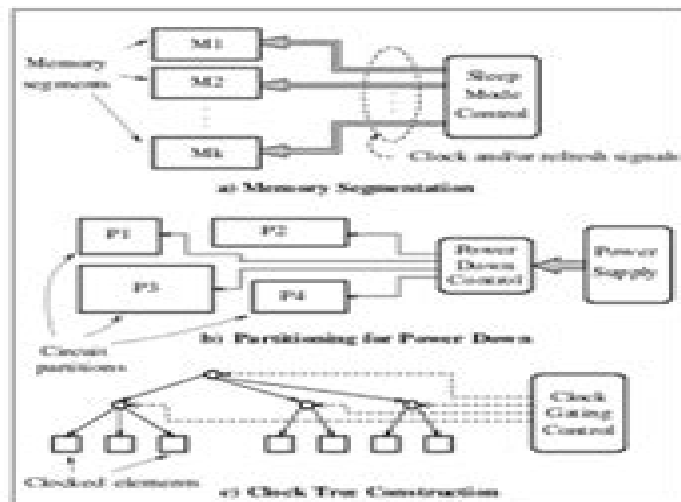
Memory segments

M1

M2

Mk

Sleep Mode Control

Clock and/or refresh signals

a) Memory Segmentation

P1

P2

P3

P4

Power Down Control

Power Supply

Circuit partitions

b) Partitioning for Power Down

Clock Gating Control

Clocked elements

c) Clock Tree Construction